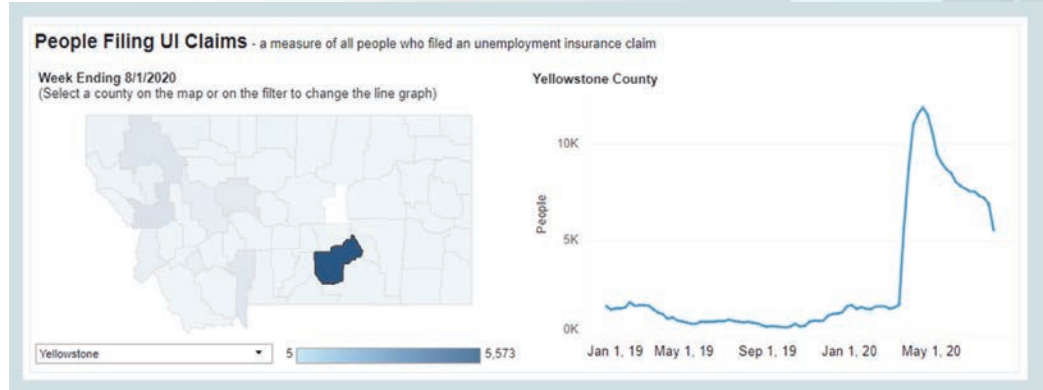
People Filing UI Claims - a measure of all people who filed an unemployment insurance claim

Week Ending 8/1/2020
(Select a county on the map or on the filter to change the line graph)

Yellowstone

5

5,573

Yellowstone County

10K

5K

0K

People

Jan 1, 19 May 1, 19 Sep 1, 19 Jan 1, 20 May 1, 20